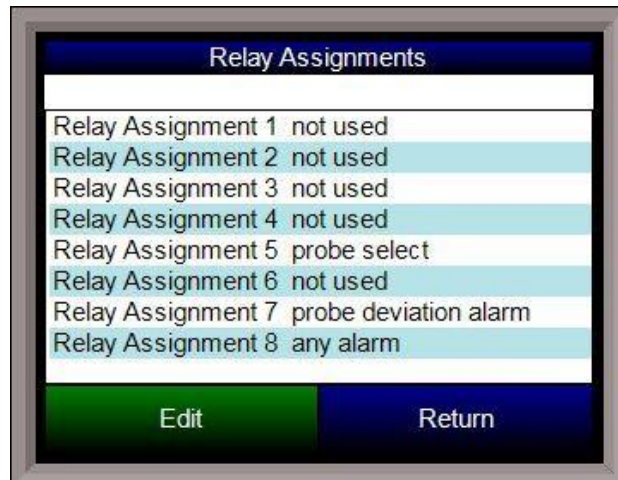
Relay Assignments

| | |
|---|---|
| Relay Assignment 1 | not used |
| Relay Assignment 2 | not used |
| Relay Assignment 3 | not used |
| Relay Assignment 4 | not used |
| Relay Assignment 5 | probe select |
| Relay Assignment 6 | not used |
| Relay Assignment 7 | probe deviation alarm |
| Relay Assignment 8 | any alarm |

Edit

Return